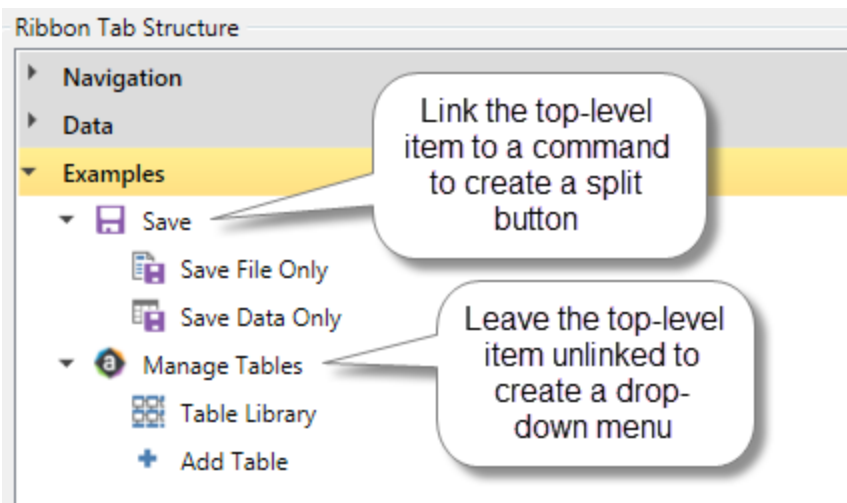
Ribbon Tab Structure

Navigation

Data

Examples

Save

Save File Only

Save Data Only

Manage Tables

Table Library

Add Table

Link the top-level item to a command to create a split button

Leave the top-level item unlinked to create a drop-down menu